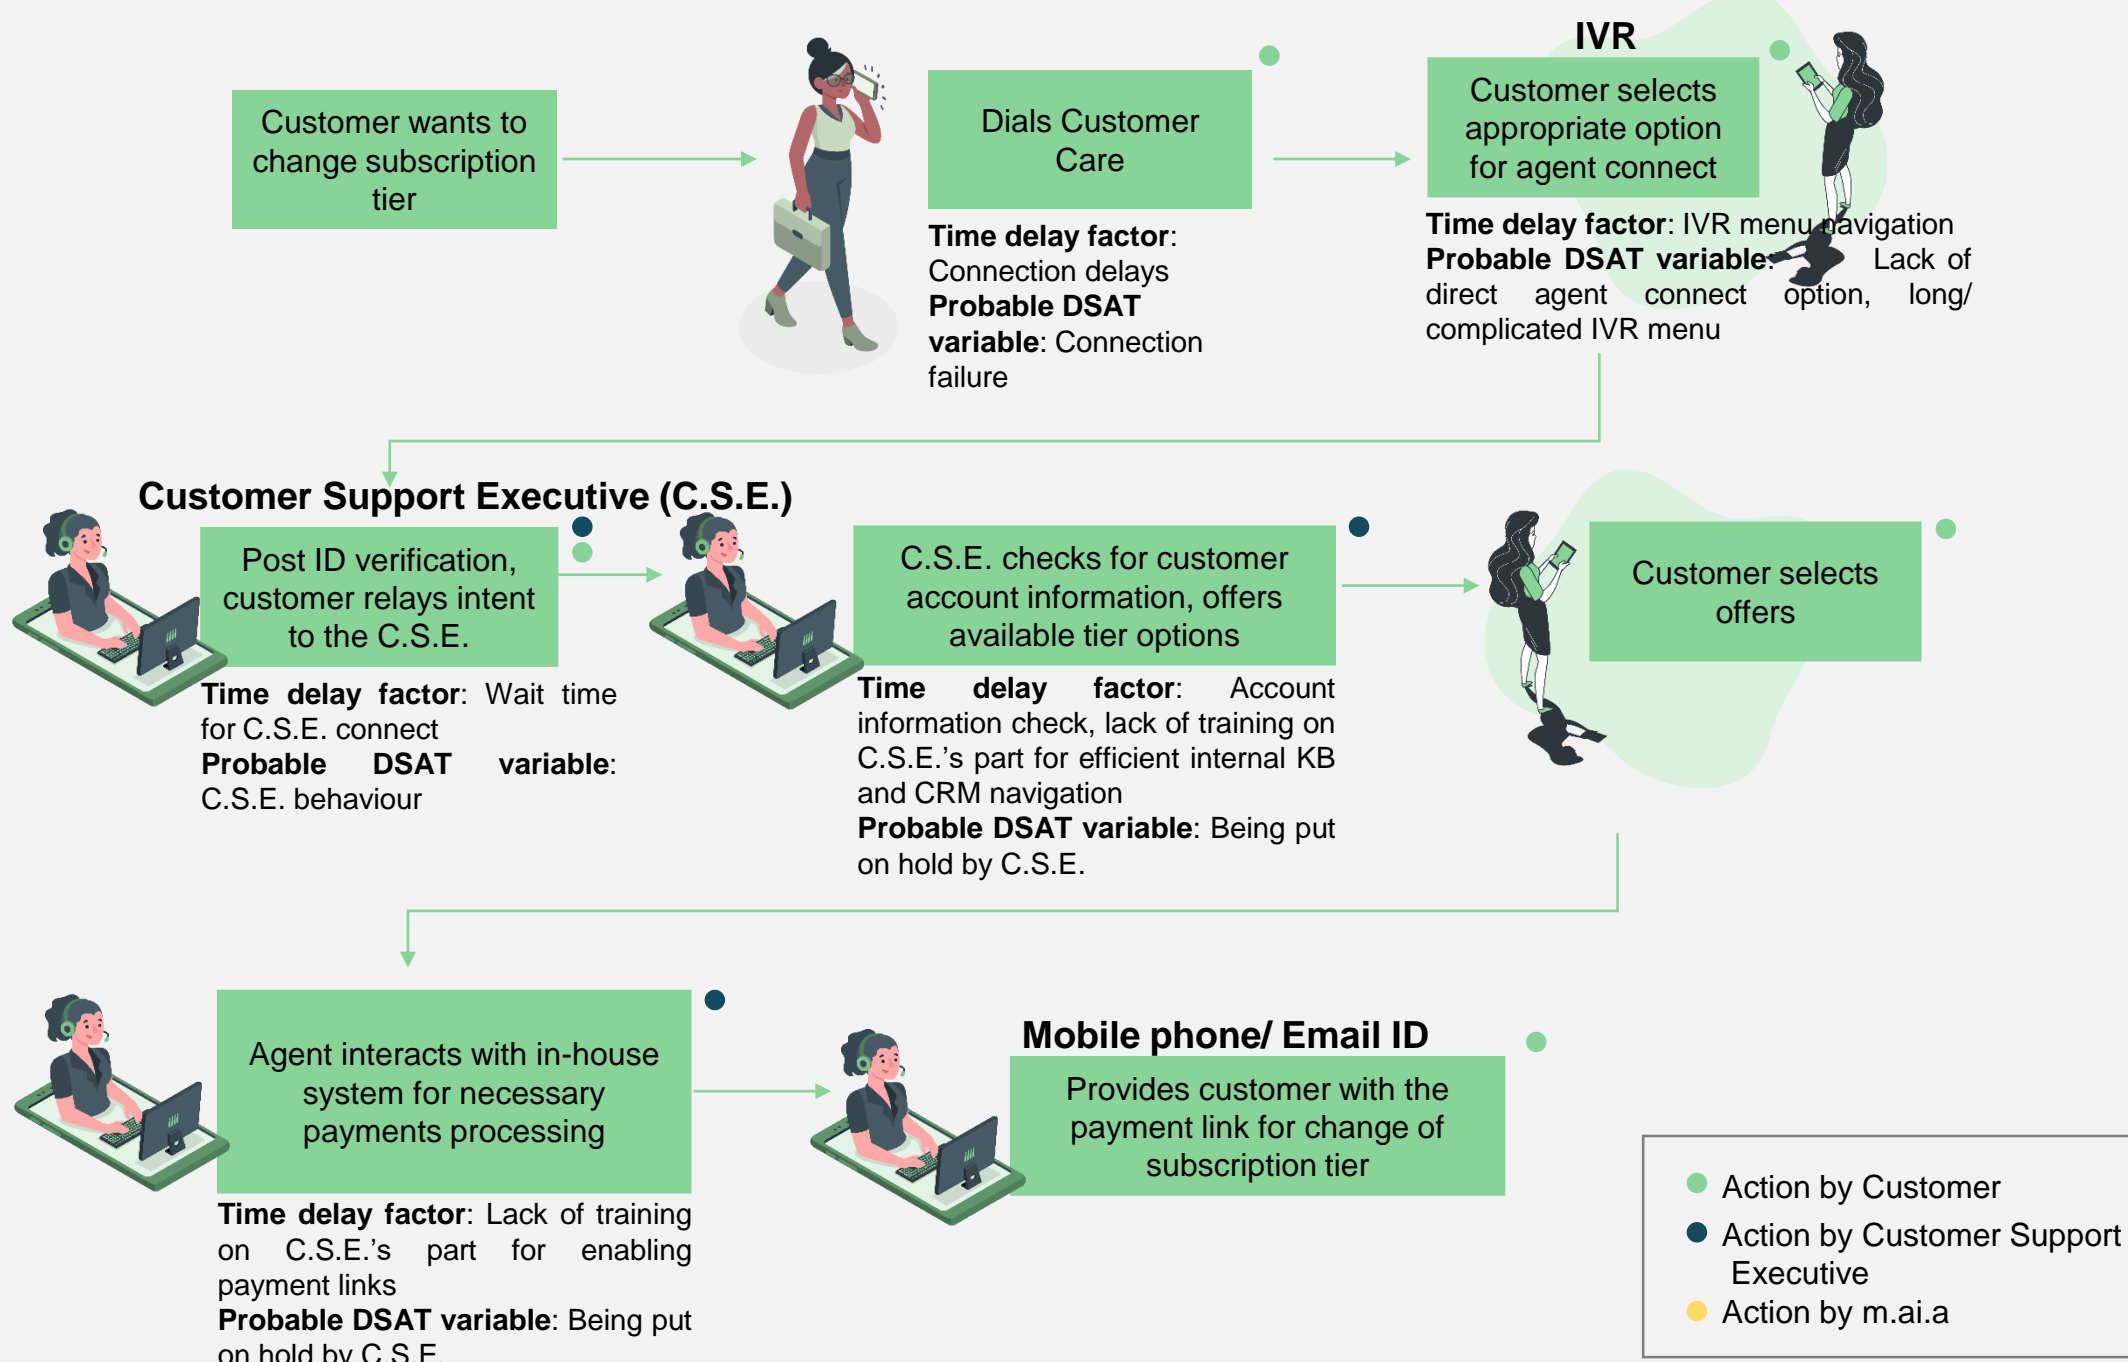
Customer wants to change subscription tier

Dials Customer Care

**Time delay factor**: Connection delays
**Probable DSAT variable**: Connection failure

IVR

Customer selects appropriate option for agent connect

**Time delay factor**: IVR menu navigation
**Probable DSAT variable**: Lack of direct agent connect option, long/ complicated IVR menu

Customer Support Executive (C.S.E.)

Post ID verification, customer relays intent to the C.S.E.

**Time delay factor**: Wait time for C.S.E. connect
**Probable DSAT variable**: C.S.E. behaviour

C.S.E. checks for customer account information, offers available tier options

**Time delay factor**: Account information check, lack of training on C.S.E.'s part for efficient internal KB and CRM navigation
**Probable DSAT variable**: Being put on hold by C.S.E.

Customer selects offers

Agent interacts with in-house system for necessary payments processing

**Time delay factor**: Lack of training on C.S.E.'s part for enabling payment links
**Probable DSAT variable**: Being put on hold by C.S.E.

Mobile phone/ Email ID

Provides customer with the payment link for change of subscription tier

Action by Customer
Action by Customer Support Executive
Action by m.ai.a